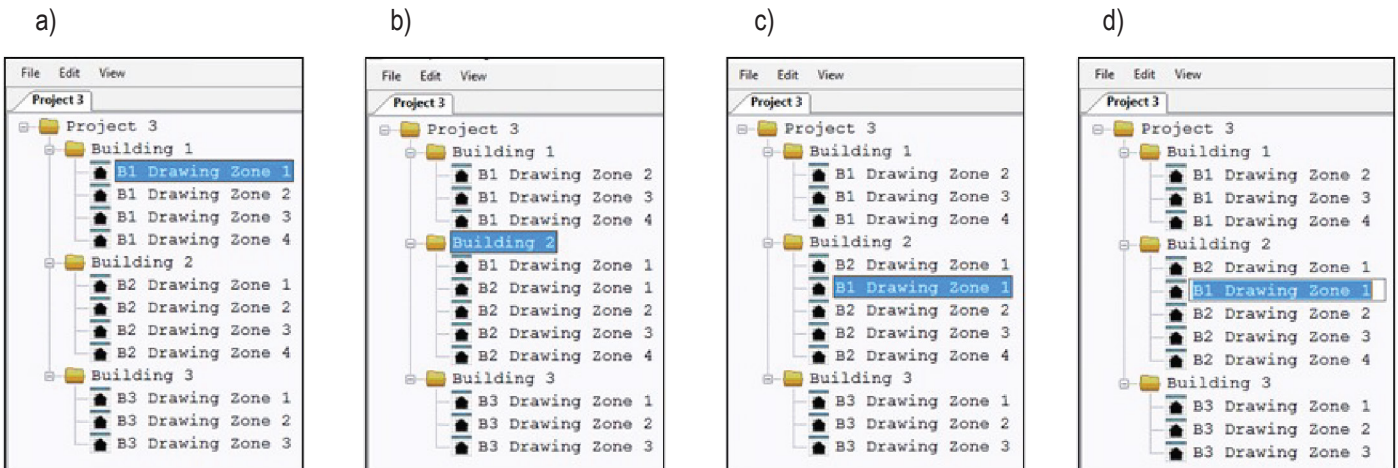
a)

File Edit View

Project 3

Project 3
Building 1
B1 Drawing Zone 1
B1 Drawing Zone 2
B1 Drawing Zone 3
B1 Drawing Zone 4
Building 2
B2 Drawing Zone 1
B2 Drawing Zone 2
B2 Drawing Zone 3
B2 Drawing Zone 4
Building 3
B3 Drawing Zone 1
B3 Drawing Zone 2
B3 Drawing Zone 3

b)

File Edit View

Project 3

Project 3
Building 1
B1 Drawing Zone 2
B1 Drawing Zone 3
B1 Drawing Zone 4
Building 2
B1 Drawing Zone 1
B2 Drawing Zone 1
B2 Drawing Zone 2
B2 Drawing Zone 3
B2 Drawing Zone 4
Building 3
B3 Drawing Zone 1
B3 Drawing Zone 2
B3 Drawing Zone 3

c)

File Edit View

Project 3

Project 3
Building 1
B1 Drawing Zone 2
B1 Drawing Zone 3
B1 Drawing Zone 4
Building 2
B2 Drawing Zone 1
B1 Drawing Zone 1
B2 Drawing Zone 2
B2 Drawing Zone 3
B2 Drawing Zone 4
Building 3
B3 Drawing Zone 1
B3 Drawing Zone 2
B3 Drawing Zone 3

d)

File Edit View

Project 3

Project 3
Building 1
B1 Drawing Zone 2
B1 Drawing Zone 3
B1 Drawing Zone 4
Building 2
B2 Drawing Zone 1
B1 Drawing Zone 1
B2 Drawing Zone 2
B2 Drawing Zone 3
B2 Drawing Zone 4
Building 3
B3 Drawing Zone 1
B3 Drawing Zone 2
B3 Drawing Zone 3